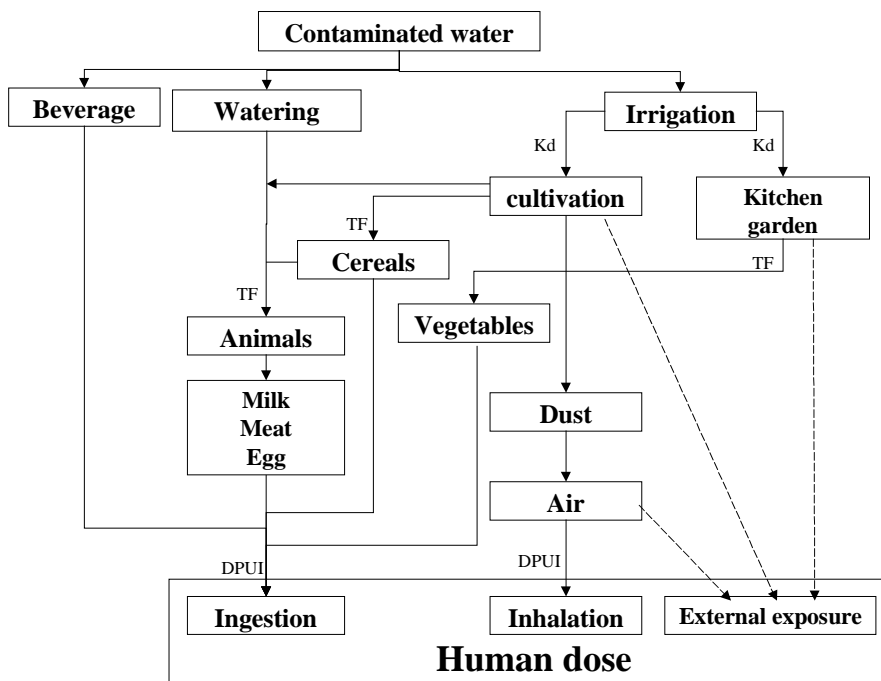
Contaminated water

Beverage

Watering

Irrigation

Kd

Kd

cultivation

Kitchen garden

TF

Cereals

TF

TF

Vegetables

Animals

Milk
Meat
Egg

Dust

Air

DPUI

DPUI

Ingestion

Inhalation

External exposure

Human dose